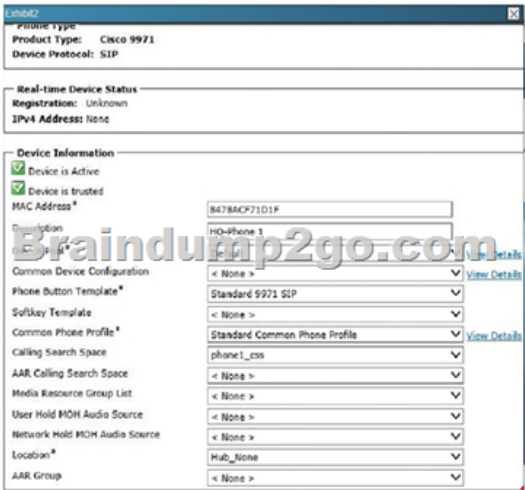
Exhibit2

Phone Type
Product Type: Cisco 9971
Device Protocol: SIP

Real-time Device Status
Registration: Unknown
IPv4 Address: None

Device Information
Device is Active
Device is trusted

| | | |
|---|---|---|
| MAC Address* | 8478ACF71D1F | |
| Description | HQ-Phone 1 | |
| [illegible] | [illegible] | View Details |
| Common Device Configuration | < None > | View Details |
| Phone Button Template* | Standard 9971 SIP | |
| Softkey Template | < None > | |
| Common Phone Profile* | Standard Common Phone Profile | View Details |
| Calling Search Space | phone1_css | |
| AAR Calling Search Space | < None > | |
| Media Resource Group List | < None > | |
| User Hold MOH Audio Source | < None > | |
| Network Hold MOH Audio Source | < None > | |
| Location* | Hub_None | |
| AAR Group | < None > | |

Braindump2go.com